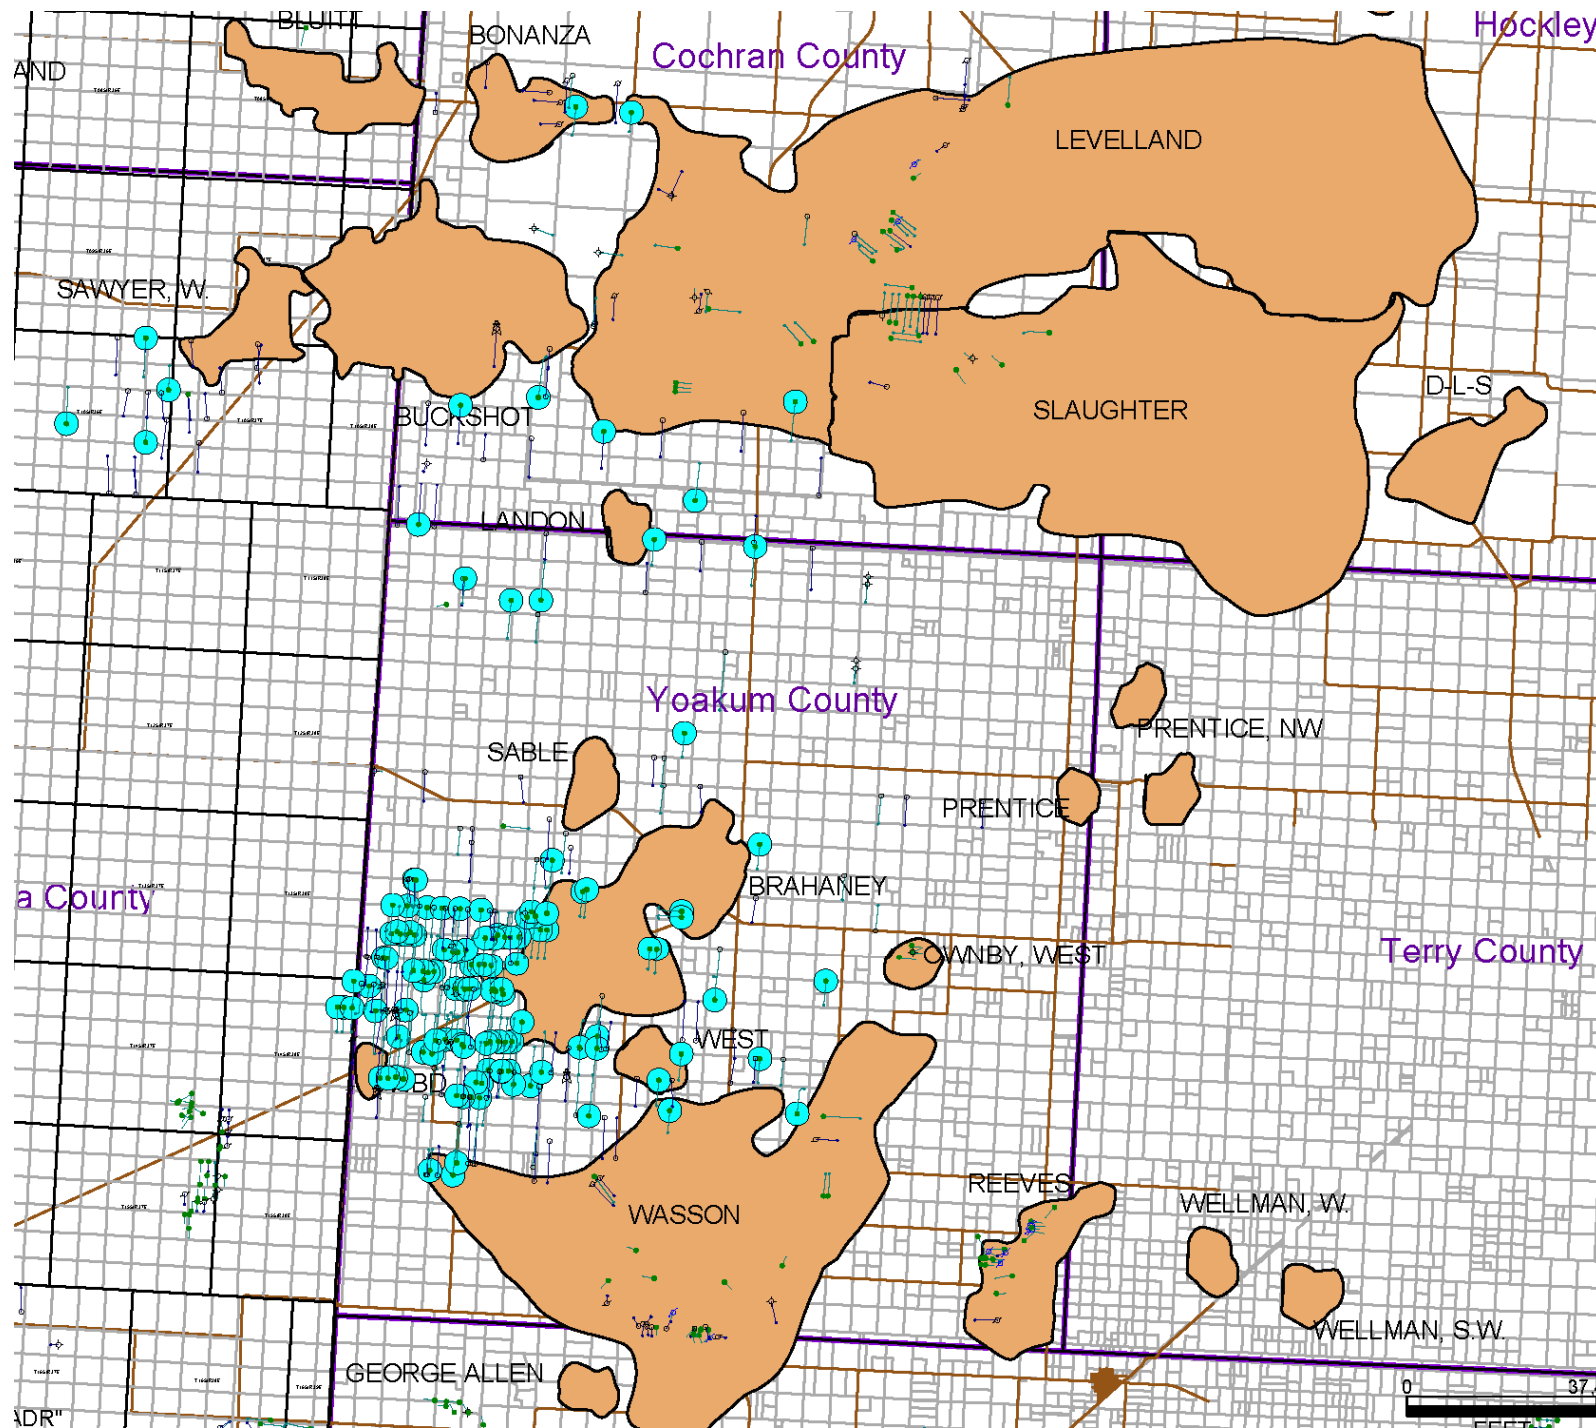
BLUITT
BONANZA
Cochran County
Hockley
AND
LEVELLAND
SAWYER, W.
BUCKSHOT
SLAUGHTER
D-L-S
LANDON
Yoakum County
SABLE
PRENTICE, NW
PRENTICE
BRAHANEY
a County
OWNBY, WEST
Terry County
WEST
BD
REEVES
WELLMAN, W.
WASSON
WELLMAN, S.W.
GEORGE ALLEN
ADR"
0
37
FEET